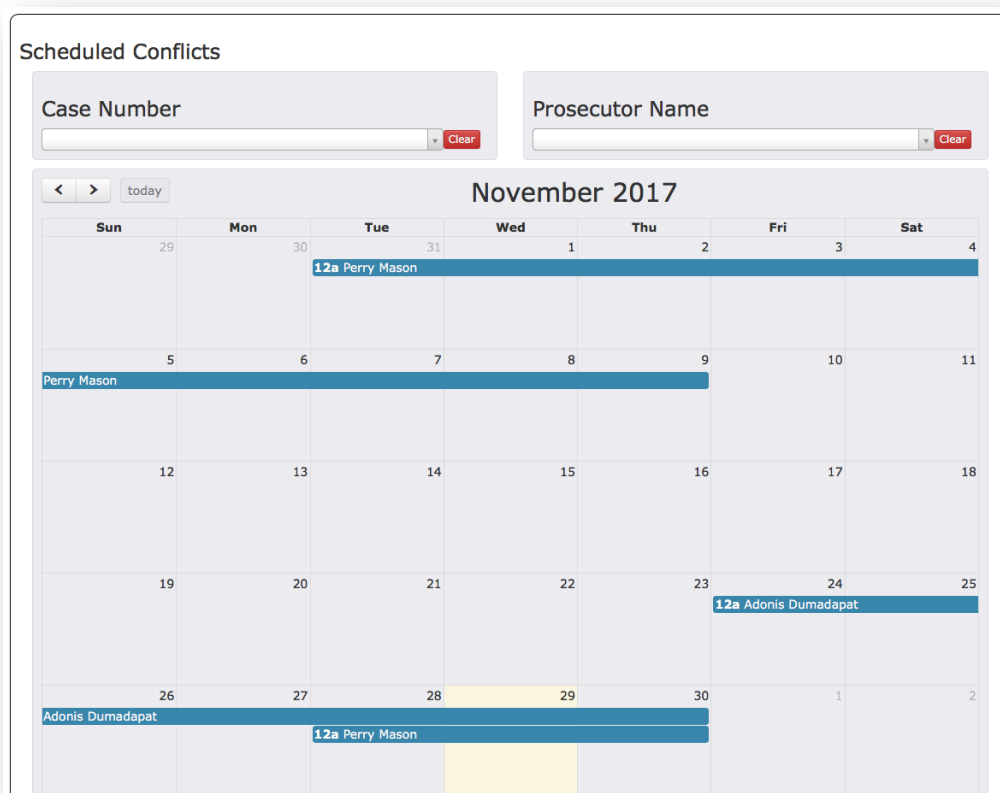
Scheduled Conflicts

Case Number

Clear

Prosecutor Name

Clear

< > today

November 2017

| Sun | Mon | Tue | Wed | Thu | Fri | Sat |
|---|---|---|---|---|---|---|
| 29 | 30 | 31 12a Perry Mason | 1 | 2 | 3 | 4 |
| 5 Perry Mason | 6 | 7 | 8 | 9 | 10 | 11 |
| 12 | 13 | 14 | 15 | 16 | 17 | 18 |
| 19 | 20 | 21 | 22 | 23 | 24 12a Adonis Dumadapat | 25 |
| 26 Adonis Dumadapat | 27 | 28 12a Perry Mason | 29 | 30 | 1 | 2 |